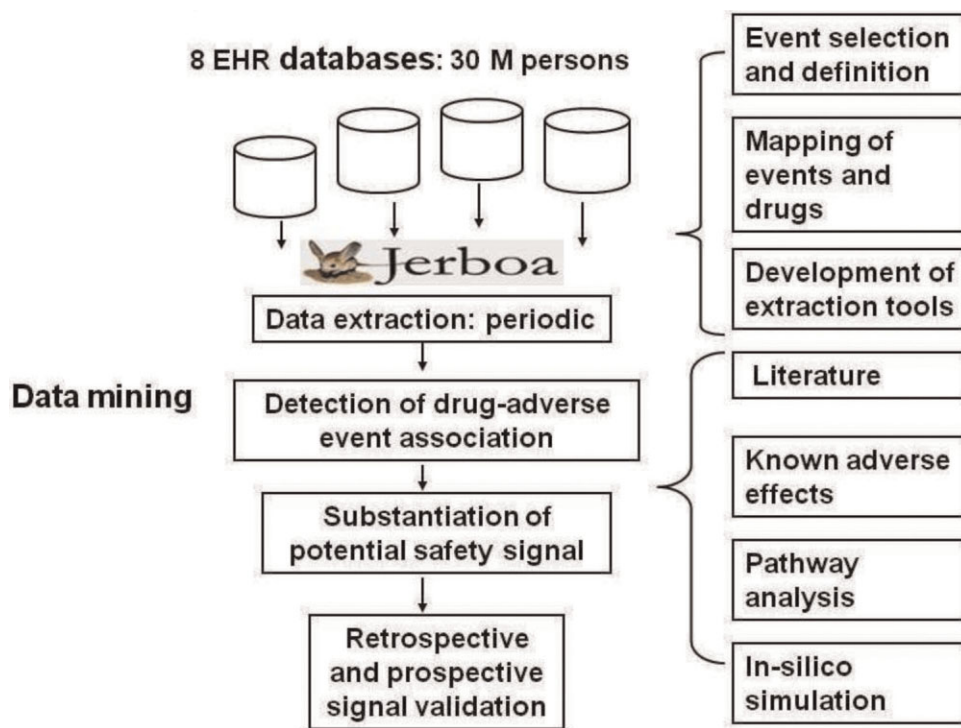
8 EHR databases: 30 M persons

Jerboa

Data extraction: periodic

Data mining

Detection of drug-adverse event association

Substantiation of potential safety signal

Retrospective and prospective signal validation

Event selection and definition

Mapping of events and drugs

Development of extraction tools

Literature

Known adverse effects

Pathway analysis

In-silico simulation